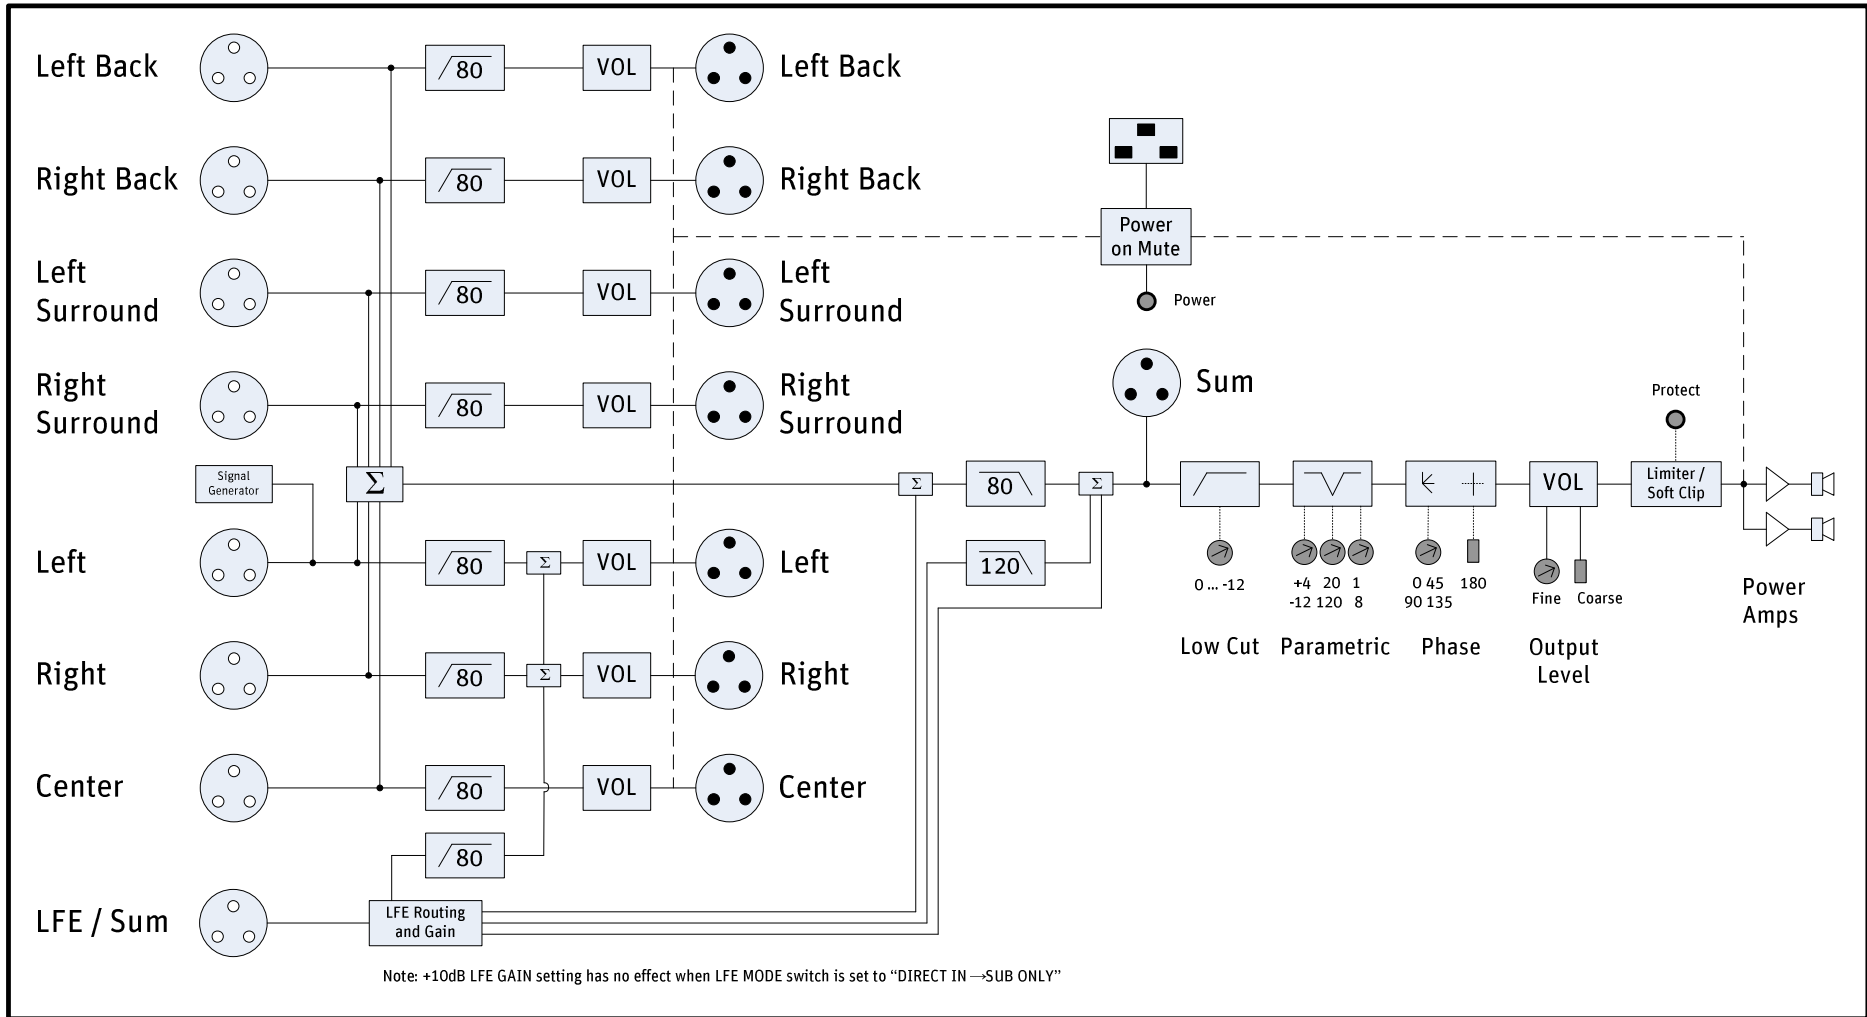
Left Back

Right Back

Left Surround

Right Surround

Signal Generator

$\Sigma$

Left

Right

Center

LFE / Sum

80

80

80

80

80

80

80

80

VOL

VOL

VOL

VOL

VOL

VOL

VOL

$\Sigma$

$\Sigma$

LFE Routing and Gain

Left Back

Right Back

Left Surround

Right Surround

Left

Right

Center

Power on Mute

Power

Sum

$\Sigma$

80

$\Sigma$

120

0 ... -12

+4 20 1
-12 120 8

0 45 180
90 135

VOL

Fine Coarse

Protect

Limiter / Soft Clip

Low Cut

Parametric

Phase

Output Level

Power Amps

Note: +10dB LFE GAIN setting has no effect when LFE MODE switch is set to “DIRECT IN →SUB ONLY”